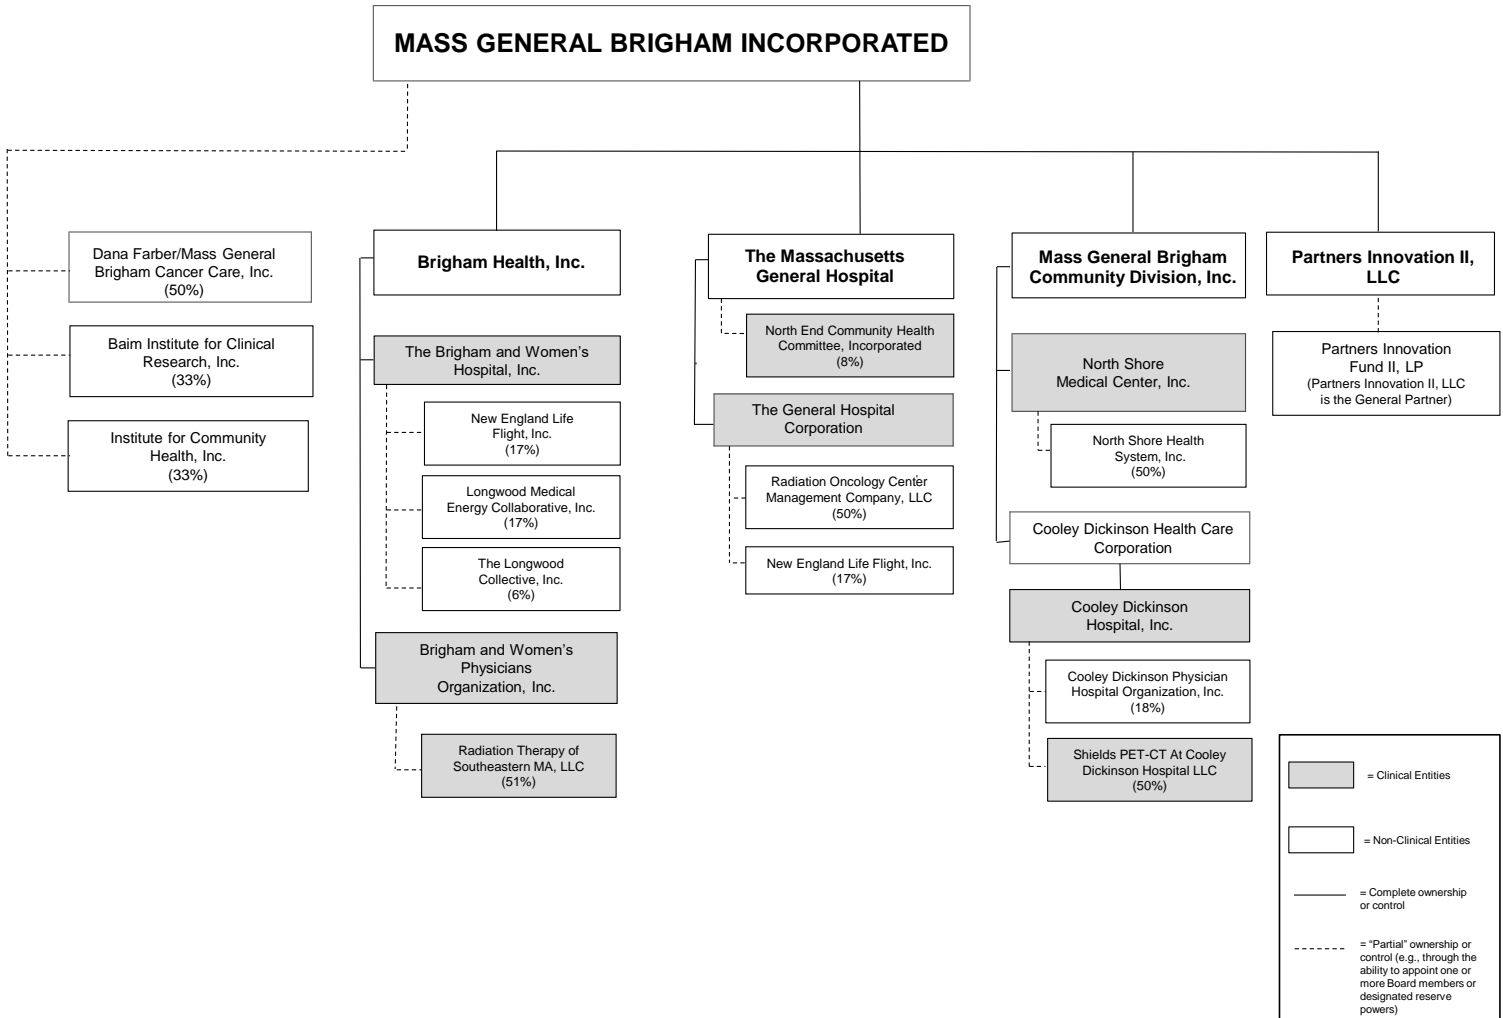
MASS GENERAL BRIGHAM INCORPORATED

Dana Farber/Mass General Brigham Cancer Care, Inc. (50%)

Baim Institute for Clinical Research, Inc. (33%)

Institute for Community Health, Inc. (33%)

Brigham Health, Inc.

The Brigham and Women's Hospital, Inc.

New England Life Flight, Inc. (17%)

Longwood Medical Energy Collaborative, Inc. (17%)

The Longwood Collective, Inc. (6%)

Brigham and Women's Physicians Organization, Inc.

Radiation Therapy of Southeastern MA, LLC (51%)

The Massachusetts General Hospital

North End Community Health Committee, Incorporated (8%)

The General Hospital Corporation

Radiation Oncology Center Management Company, LLC (50%)

New England Life Flight, Inc. (17%)

Mass General Brigham Community Division, Inc.

North Shore Medical Center, Inc.

North Shore Health System, Inc. (50%)

Cooley Dickinson Health Care Corporation

Cooley Dickinson Hospital, Inc.

Cooley Dickinson Physician Hospital Organization, Inc. (18%)

Shields PET-CT At Cooley Dickinson Hospital LLC (50%)

Partners Innovation II, LLC

Partners Innovation Fund II, LP (Partners Innovation II, LLC is the General Partner)

= Clinical Entities

= Non-Clinical Entities

= Complete ownership or control

= "Partial" ownership or control (e.g., through the ability to appoint one or more Board members or designated reserve powers)